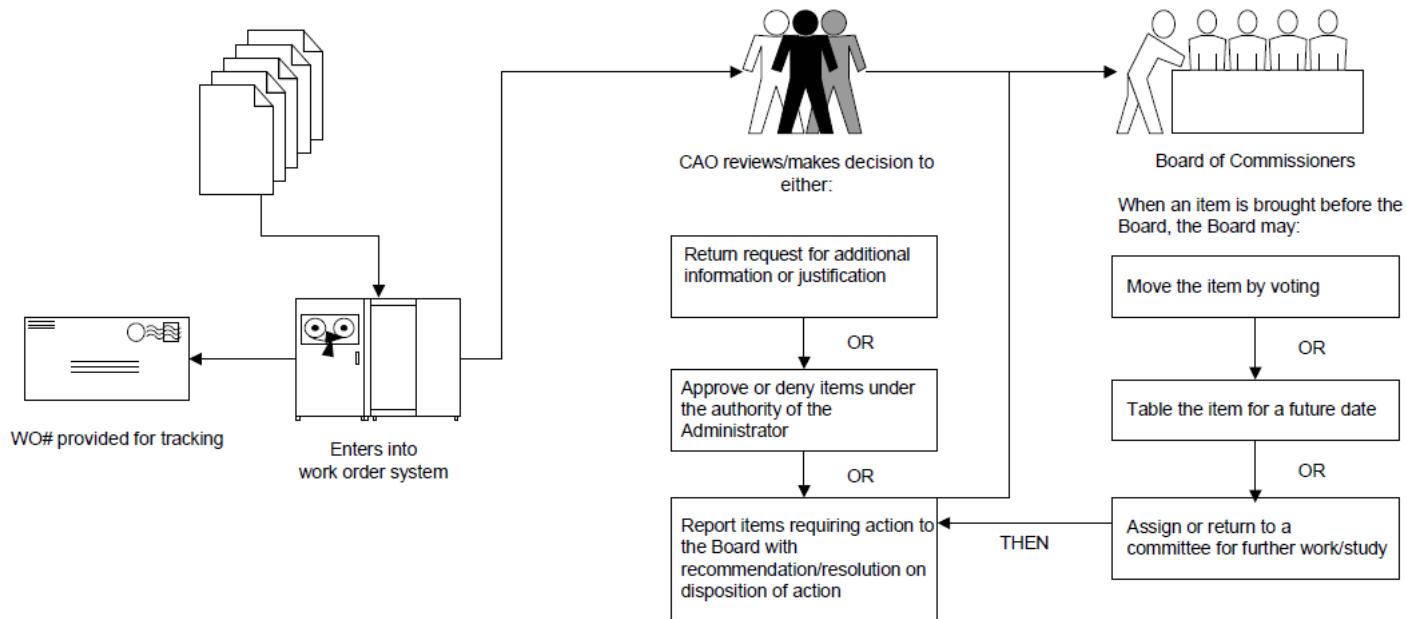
CAO reviews/makes decision to either:

Board of Commissioners

When an item is brought before the Board, the Board may:

Return request for additional information or justification

OR

Approve or deny items under the authority of the Administrator

OR

Report items requiring action to the Board with recommendation/resolution on disposition of action

Move the item by voting

OR

Table the item for a future date

OR

Assign or return to a committee for further work/study

THEN

WO# provided for tracking

Enters into work order system